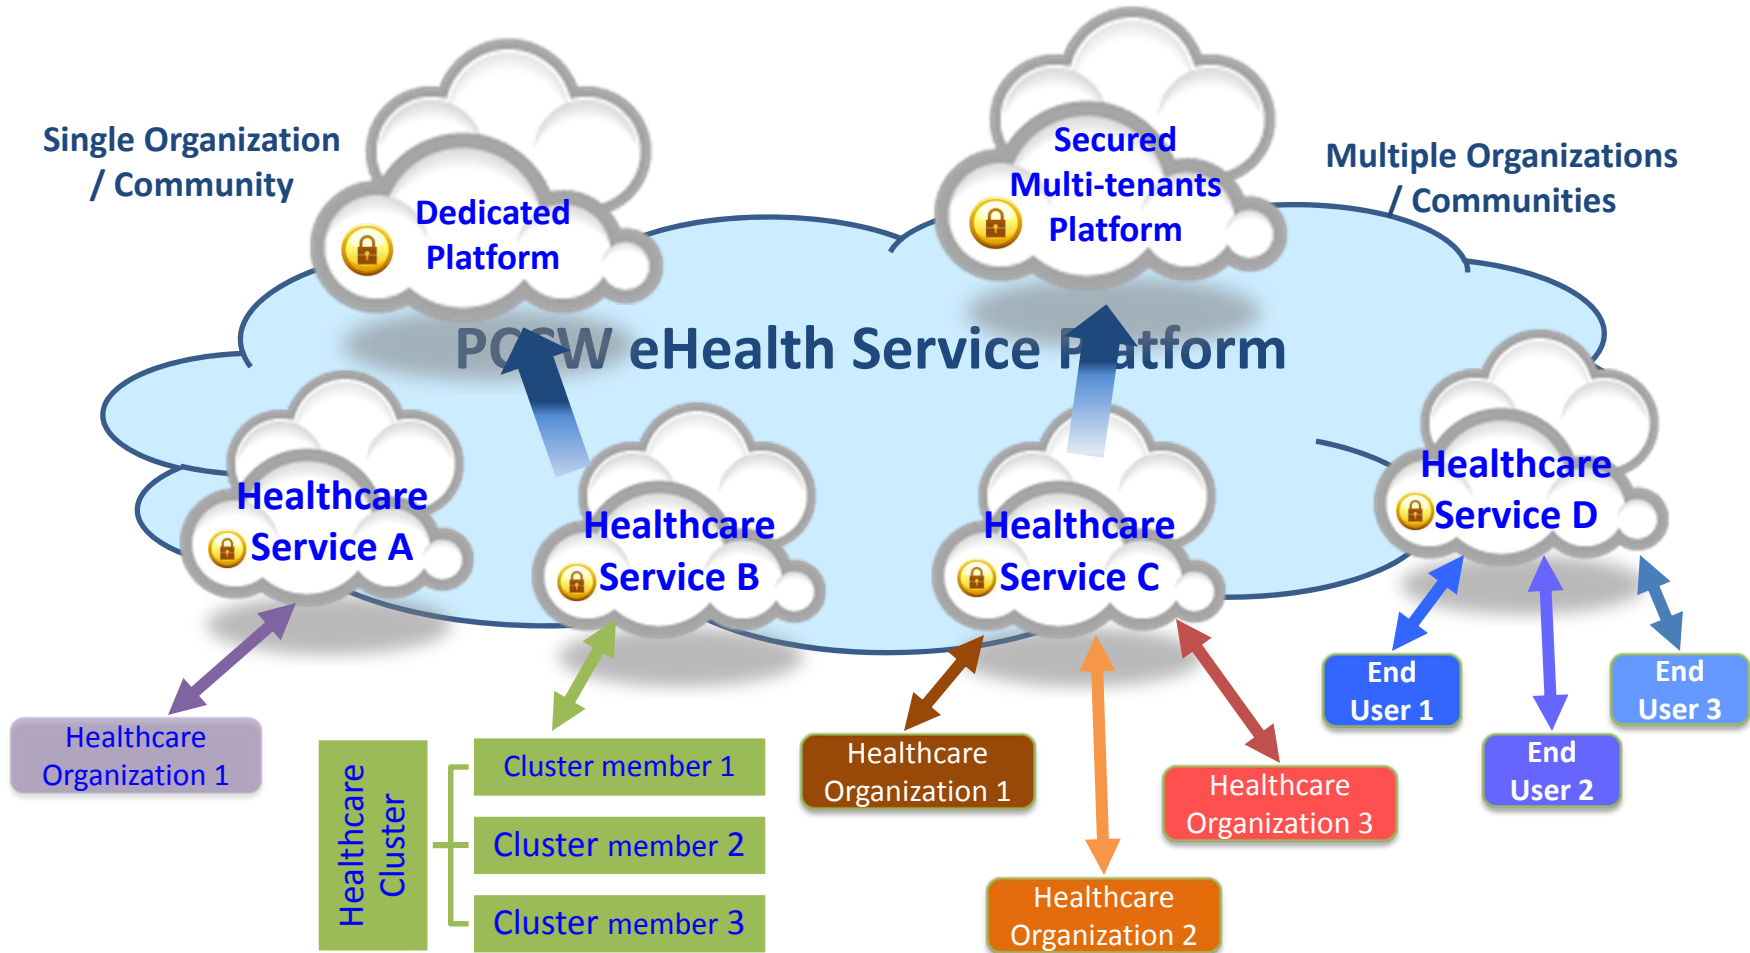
Single Organization / Community

Dedicated Platform

Secured Multi-tenants Platform

Multiple Organizations / Communities

P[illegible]W eHealth Service P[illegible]atform

Healthcare Service A

Healthcare Service B

Healthcare Service C

Healthcare Service D

Healthcare Organization 1

Healthcare Cluster

Cluster member 1

Cluster member 2

Cluster member 3

Healthcare Organization 1

Healthcare Organization 2

Healthcare Organization 3

End User 1

End User 2

End User 3